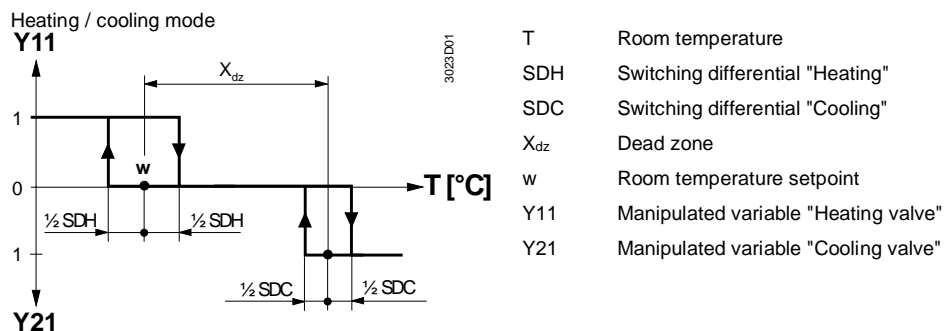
Heating / cooling mode

Y11

$X_{dz}$

3023D01

1

w

0

T [°C]

½ SDH

½ SDH

1

½ SDC

½ SDC

Y21

| | |
|---|---|
| T | Room temperature |
| SDH | Switching differential "Heating" |
| SDC | Switching differential "Cooling" |
| $X_{dz}$ | Dead zone |
| w | Room temperature setpoint |
| Y11 | Manipulated variable "Heating valve" |
| Y21 | Manipulated variable "Cooling valve" |